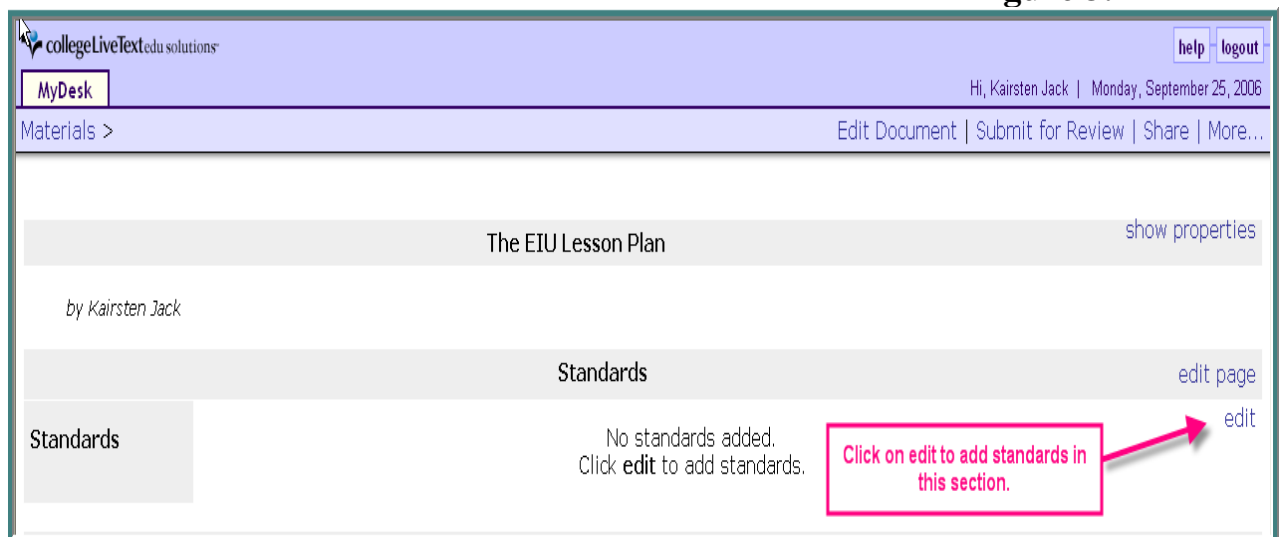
collegeLiveTextedu solutions

help logout

MyDesk

Hi, Kairsten Jack | Monday, September 25, 2006

Materials >

Edit Document | Submit for Review | Share | More...

The EIU Lesson Plan

show properties

by Kairsten Jack

Standards

edit page

Standards

No standards added.
Click **edit** to add standards.

edit

Click on edit to add standards in this section.